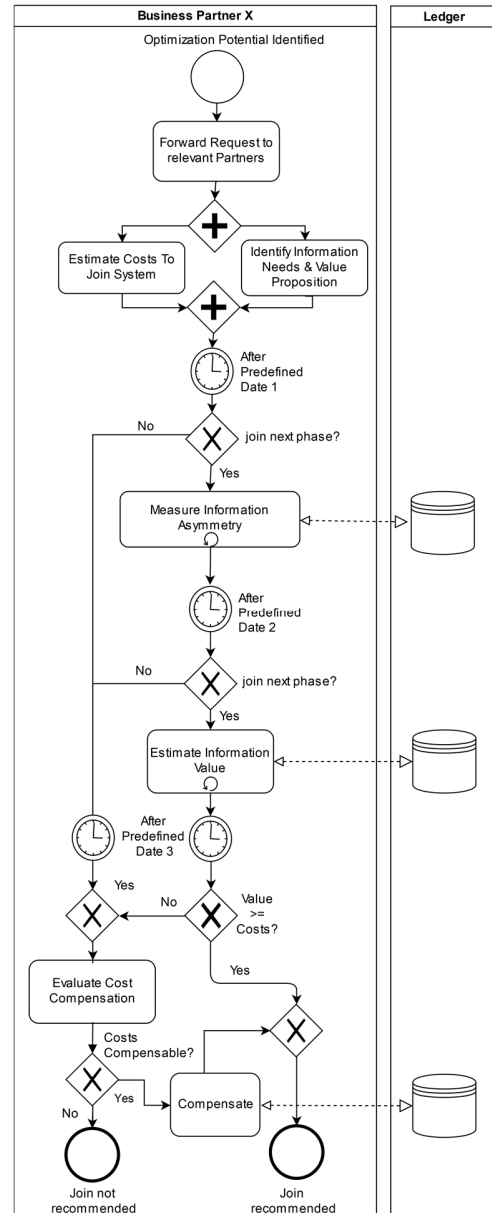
Business Partner X

Ledger

Optimization Potential Identified

Forward Request to relevant Partners

Estimate Costs To Join System

Identify Information Needs & Value Proposition

After Predefined Date 1

No

join next phase?

Yes

Measure Information Asymmetry

After Predefined Date 2

No

join next phase?

Yes

Estimate Information Value

After Predefined Date 3

Yes

No

Value >= Costs?

Yes

Evaluate Cost Compensation

Costs Compensable?

No

Yes

Compensate

Join not recommended

Join recommended